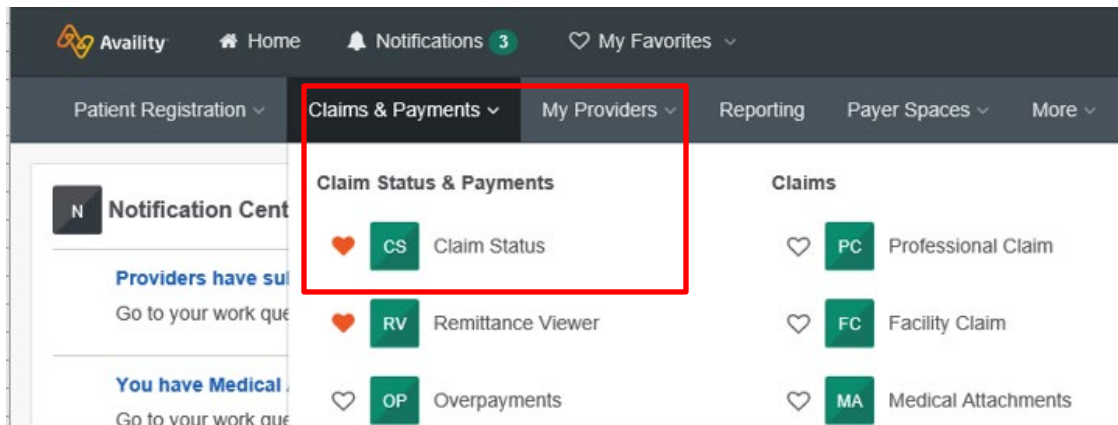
Availity Home Notifications 3 My Favorites

Patient Registration Claims & Payments My Providers Reporting Payer Spaces More

N Notification Cent

Providers have sul
Go to your work que

You have Medical
Go to your work que

Claim Status & Payments

CS Claim Status

RV Remittance Viewer

OP Overpayments

Claims

PC Professional Claim

FC Facility Claim

MA Medical Attachments